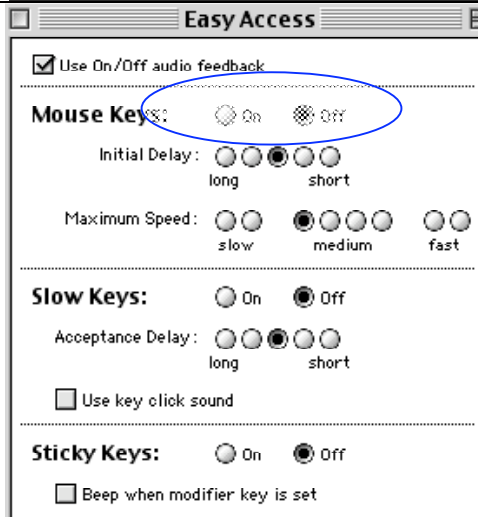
Easy Access

Use On/Off audio feedback

Mouse Keys: On Off

Initial Delay: long short

Maximum Speed: slow medium fast

Slow Keys: On Off

Acceptance Delay: long short

Use key click sound

Sticky Keys: On Off

Beep when modifier key is set